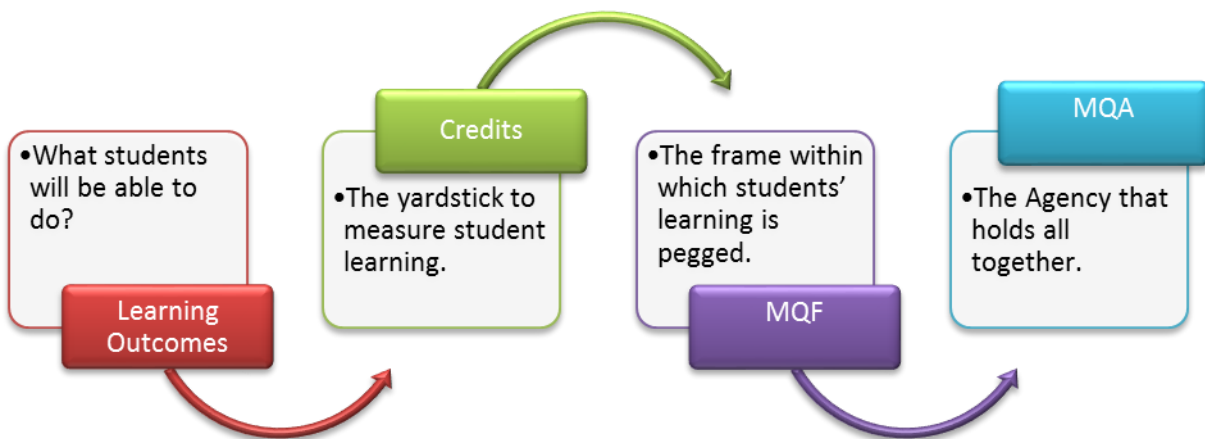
•What students will be able to do?

Learning Outcomes

Credits

•The yardstick to measure student learning.

•The frame within which students' learning is pegged.

MQF

MQA

•The Agency that holds all together.